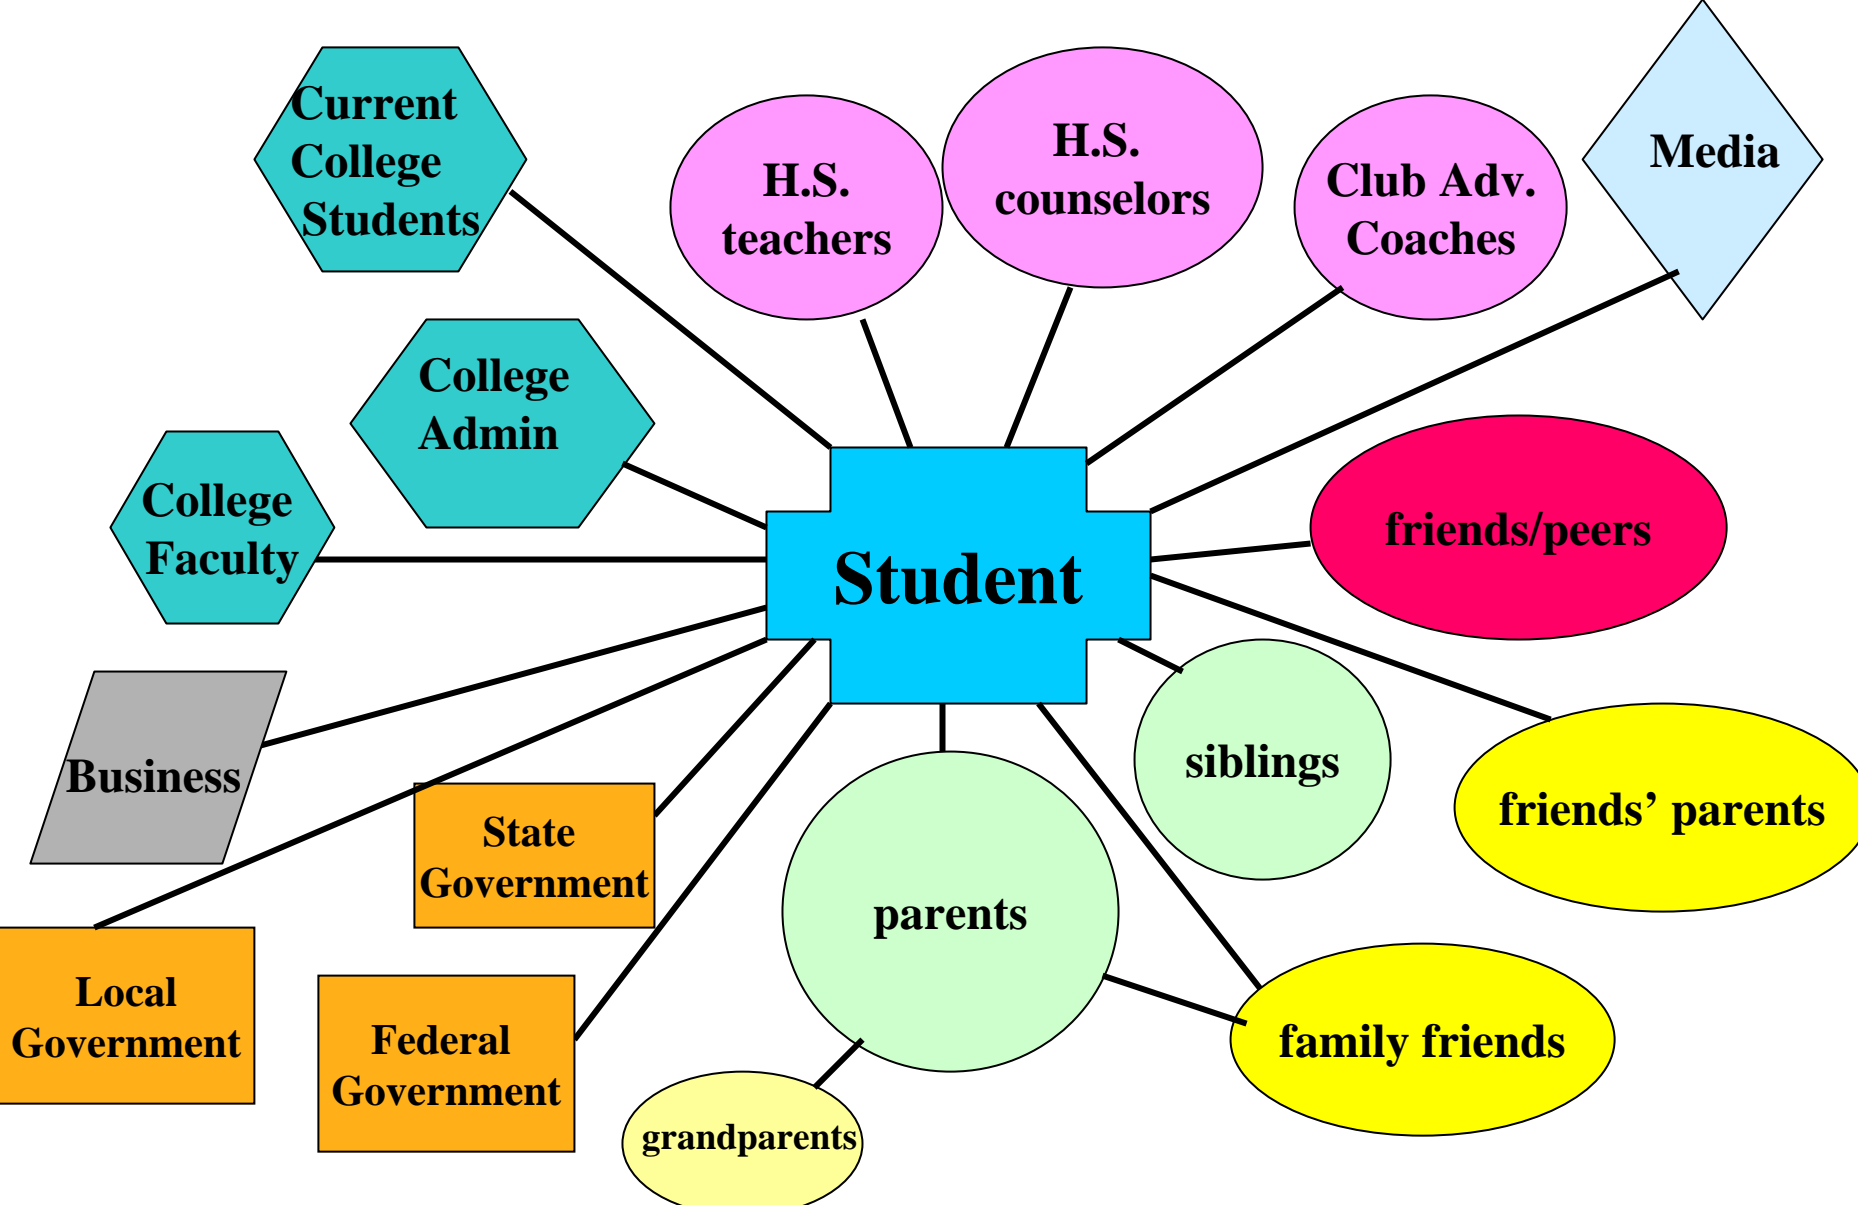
Current College Students

H.S. teachers

H.S. counselors

Club Adv. Coaches

Media

College Admin

College Faculty

Student

friends/peers

Business

siblings

friends' parents

State Government

parents

Local Government

Federal Government

family friends

grandparents